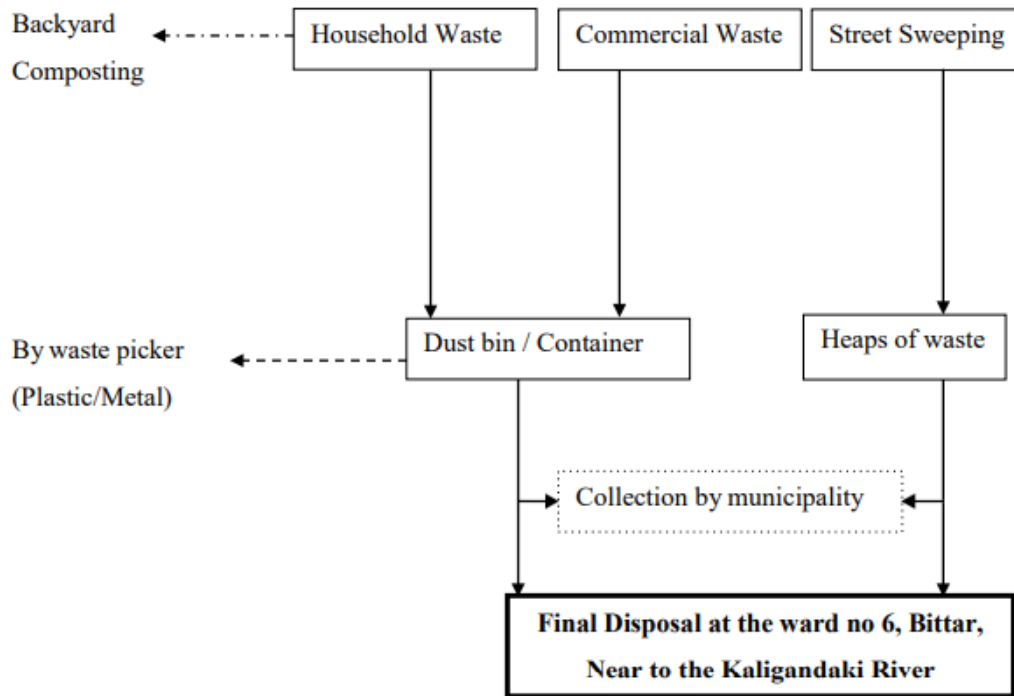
Backyard Composting

Household Waste

Commercial Waste

Street Sweeping

By waste picker (Plastic/Metal)

Dust bin / Container

Heaps of waste

Collection by municipality

**Final Disposal at the ward no 6, Bittar, Near to the Kaligandaki River**